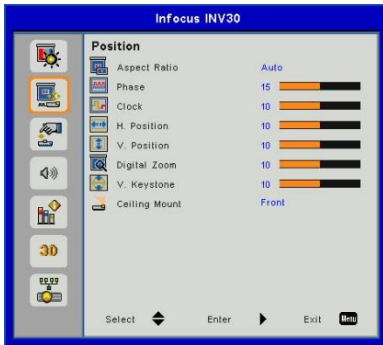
Infocus INV30

3D

Position

| | | |
|---|---|---|
| Aspect Ratio | Auto | |
| Phase | 15 | |
| Clock | 10 | |
| H. Position | 10 | |
| V. Position | 10 | |
| Digital Zoom | 10 | |
| V. Keystone | 10 | |
| Ceiling Mount | Front | |

Select Enter Exit Menu